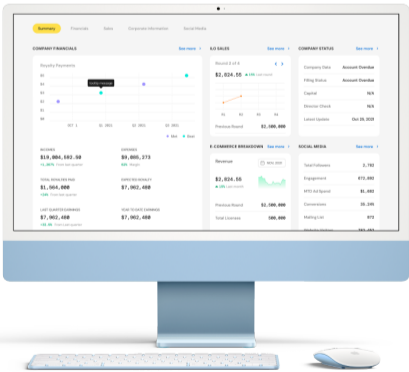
Summary Financials Sales Corporate Information Social Media

COMPANY FINANCIALS See more >

Royalty Payments

$5
$4
$3
$2
$1

Q1 Q2 2021 Q3 2021 Q4 2021

INCOMES
$19,004,082.50

EXPENSE
$9,000,273

TOTAL ROYALTIES PAID
$1,564,000

QUARTER ROYALTY
$7,062,400

LAST QUARTER EARNINGS
$7,062,400

YEAR TO DATE EARNINGS
$7,062,400

ILO SALES See more >

$2,024.55

Previous Round $2,500,000

COMPANY STATUS See more >

Company Data Account Overdue
Filing Status Account Overdue
Capital N/A
Director Check N/A
Latest Update Oct 26, 2020

E-COMMERCE BREAKDOWN See more >

Revenue

$2,024.55

Previous Round $2,500,000

Total Licenses 500,000

SOCIAL MEDIA See more >

Total Followers 2,782
Engagement 972,000
MTD Ad Spend $1,092
Conversions 18,000
Mailing List 972